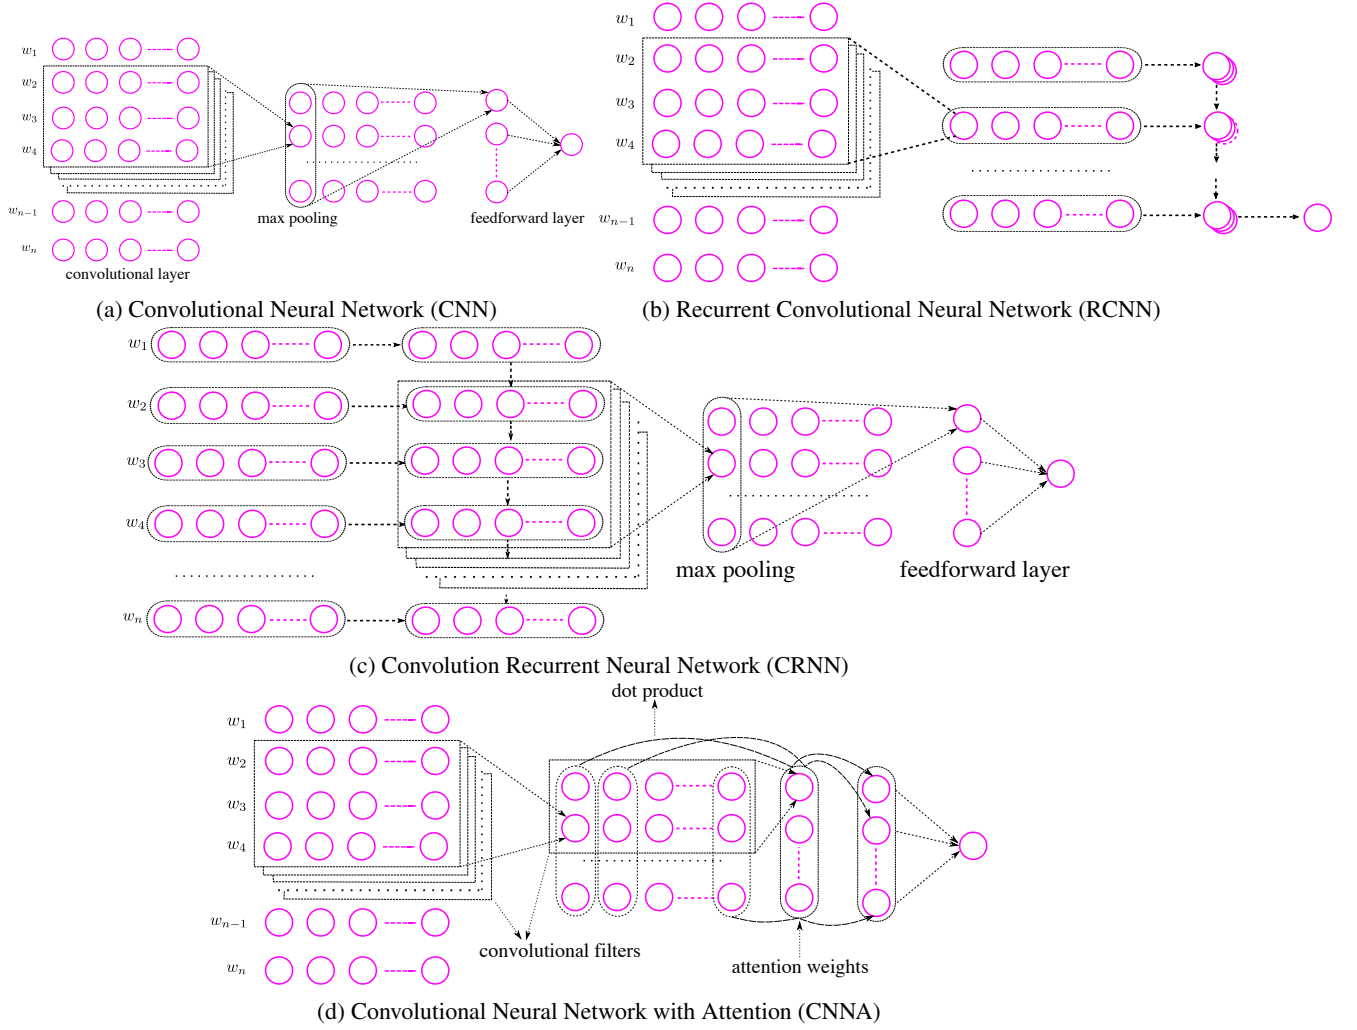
$w_1$
$w_2$
$w_3$
$w_4$
$w_{n-1}$
$w_n$
convolutional layer
max pooling
feedforward layer

(a) Convolutional Neural Network (CNN)

$w_1$
$w_2$
$w_3$
$w_4$
$w_{n-1}$
$w_n$

(b) Recurrent Convolutional Neural Network (RCNN)

$w_1$
$w_2$
$w_3$
$w_4$
$w_n$
max pooling
feedforward layer

(c) Convolution Recurrent Neural Network (CRNN)

dot product
$w_1$
$w_2$
$w_3$
$w_4$
$w_{n-1}$
$w_n$
convolutional filters
attention weights

(d) Convolutional Neural Network with Attention (CNNA)